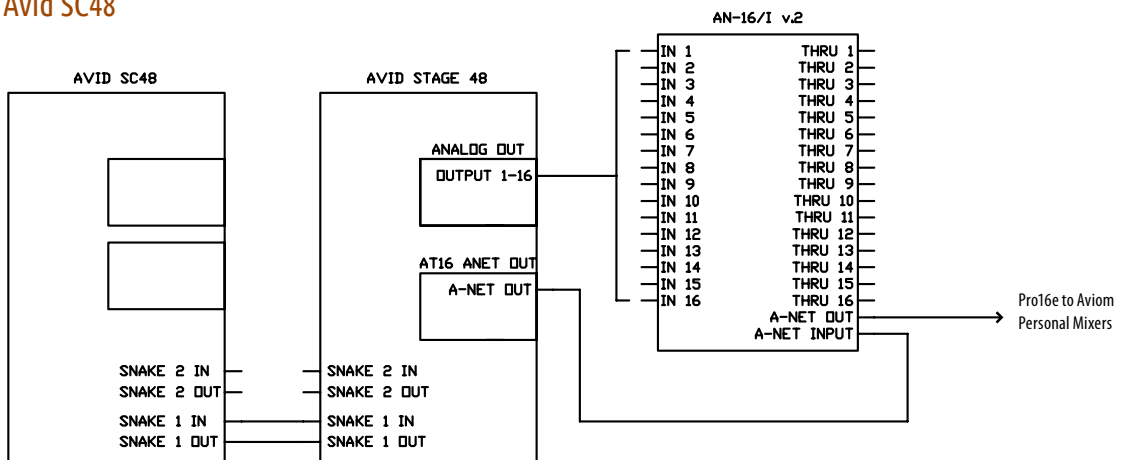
Avid SC48

AVID SC48

SNAKE 2 IN
SNAKE 2 OUT
SNAKE 1 IN
SNAKE 1 OUT

AVID STAGE 48

ANALOG OUT
OUTPUT 1-16

AT16 ANET OUT
A-NET OUT

SNAKE 2 IN
SNAKE 2 OUT
SNAKE 1 IN
SNAKE 1 OUT

AN-16/I v.2

IN 1
IN 2
IN 3
IN 4
IN 5
IN 6
IN 7
IN 8
IN 9
IN 10
IN 11
IN 12
IN 13
IN 14
IN 15
IN 16

THRU 1
THRU 2
THRU 3
THRU 4
THRU 5
THRU 6
THRU 7
THRU 8
THRU 9
THRU 10
THRU 11
THRU 12
THRU 13
THRU 14
THRU 15
THRU 16
A-NET OUT
A-NET INPUT

Pro16e to Aviom Personal Mixers